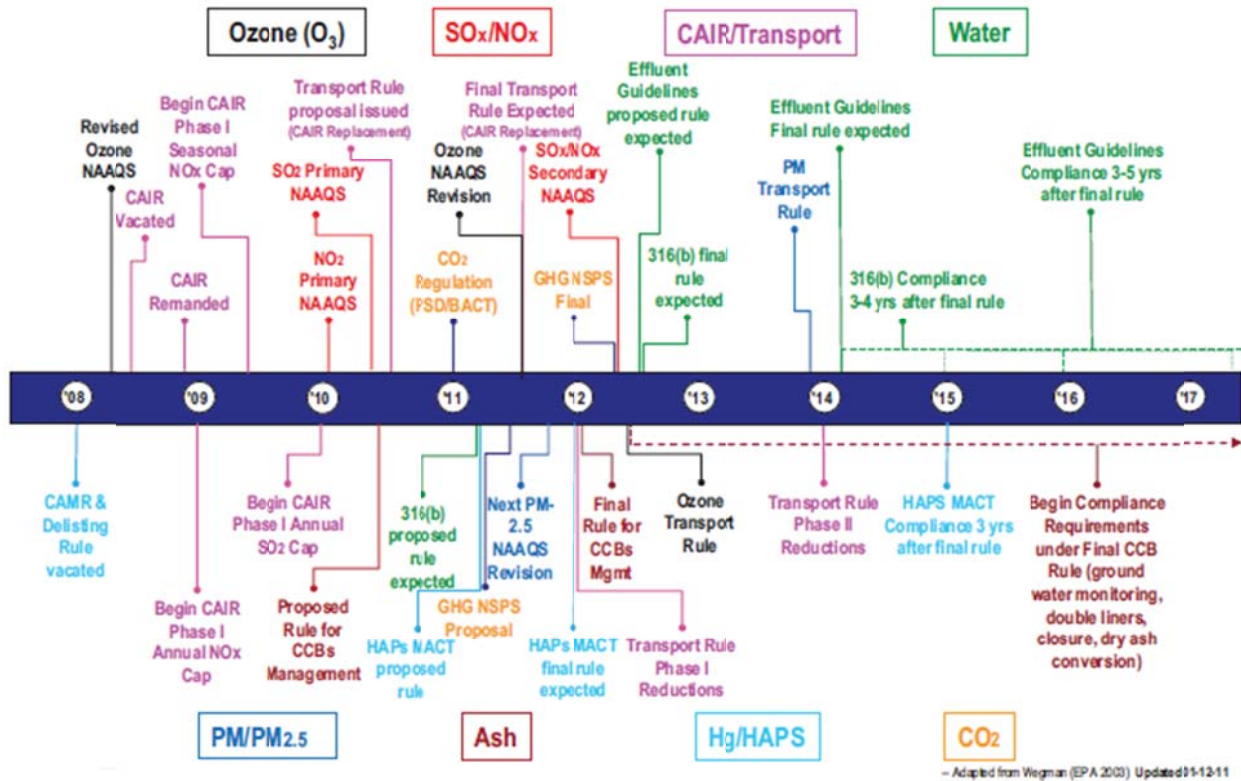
Ozone ($O_3$)

SOx/NOx

CAIR/Transport

Water

Revised Ozone NAAQS

CAIR Vacated

Begin CAIR Phase I Seasonal NOx Cap

CAIR Remanded

Transport Rule proposal issued (CAIR Replacement)

SO2 Primary NAAQS

NO2 Primary NAAQS

Ozone NAAQS Revision

CO2 Regulation (PSD/BACT)

Final Transport Rule Expected (CAIR Replacement)

SOx/NOx Secondary NAAQS

GHG NSPS Final

Effluent Guidelines proposed rule expected

316(b) final rule expected

Effluent Guidelines Final rule expected

PM Transport Rule

316(b) Compliance 3-4 yrs after final rule

Effluent Guidelines Compliance 3-5 yrs after final rule

'08

'09

'10

'11

'12

'13

'14

'15

'16

'17

CAMR & Delisting Rule vacated

Begin CAIR Phase I Annual NOx Cap

Begin CAIR Phase I Annual SO2 Cap

Proposed Rule for CCBs Management

316(b) proposed rule expected

HAPs MACT proposed rule

GHG NSPS Proposal

Next PM-2.5 NAAQS Revision

HAPs MACT final rule expected

Final Rule for CCBs Mgmt

Transport Rule Phase I Reductions

Ozone Transport Rule

Transport Rule Phase II Reductions

HAPS MACT Compliance 3 yrs after final rule

Begin Compliance Requirements under Final CCB Rule (ground water monitoring, double liners, closure, dry ash conversion)

PM/PM2.5

Ash

Hg/HAPS

CO2

– Adapted from Wegman (EPA 2003) Updated 01-12-11